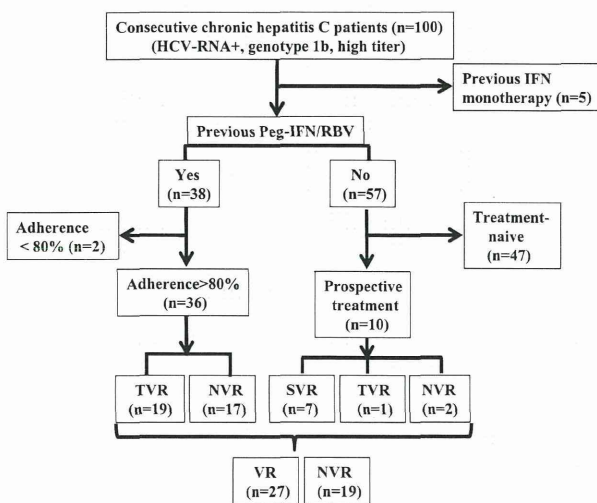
Consecutive chronic hepatitis C patients (n=100)
(HCV-RNA+, genotype 1b, high titer)

Previous IFN monotherapy (n=5)

Previous Peg-IFN/RBV

Yes
(n=38)

No
(n=57)

Adherence
< 80% (n=2)

Treatment-naive
(n=47)

Adherence>80%
(n=36)

Prospective treatment
(n=10)

TVR
(n=19)

NVR
(n=17)

SVR
(n=7)

TVR
(n=1)

NVR
(n=2)

VR
(n=27)

NVR
(n=19)